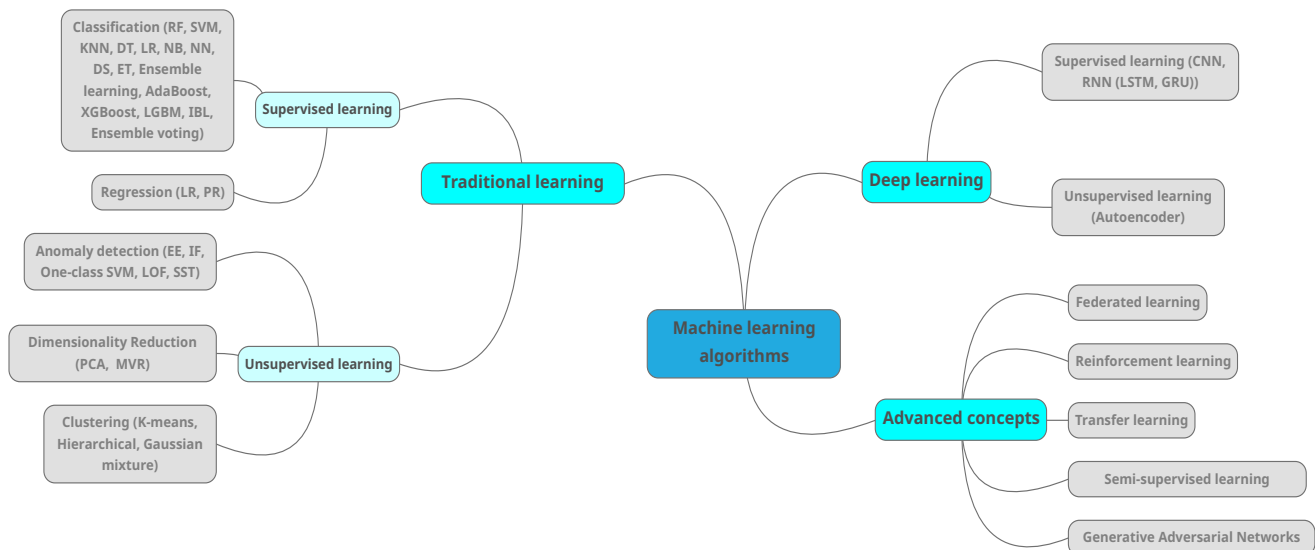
Machine learning algorithms

Traditional learning

Supervised learning

Classification (RF, SVM, KNN, DT, LR, NB, NN, DS, ET, Ensemble learning, AdaBoost, XGBoost, LGBM, IBL, Ensemble voting)

Regression (LR, PR)

Unsupervised learning

Anomaly detection (EE, IF, One-class SVM, LOF, SST)

Dimensionality Reduction (PCA, MVR)

Clustering (K-means, Hierarchical, Gaussian mixture)

Deep learning

Supervised learning (CNN, RNN (LSTM, GRU))

Unsupervised learning (Autoencoder)

Advanced concepts

Federated learning

Reinforcement learning

Transfer learning

Semi-supervised learning

Generative Adversarial Networks